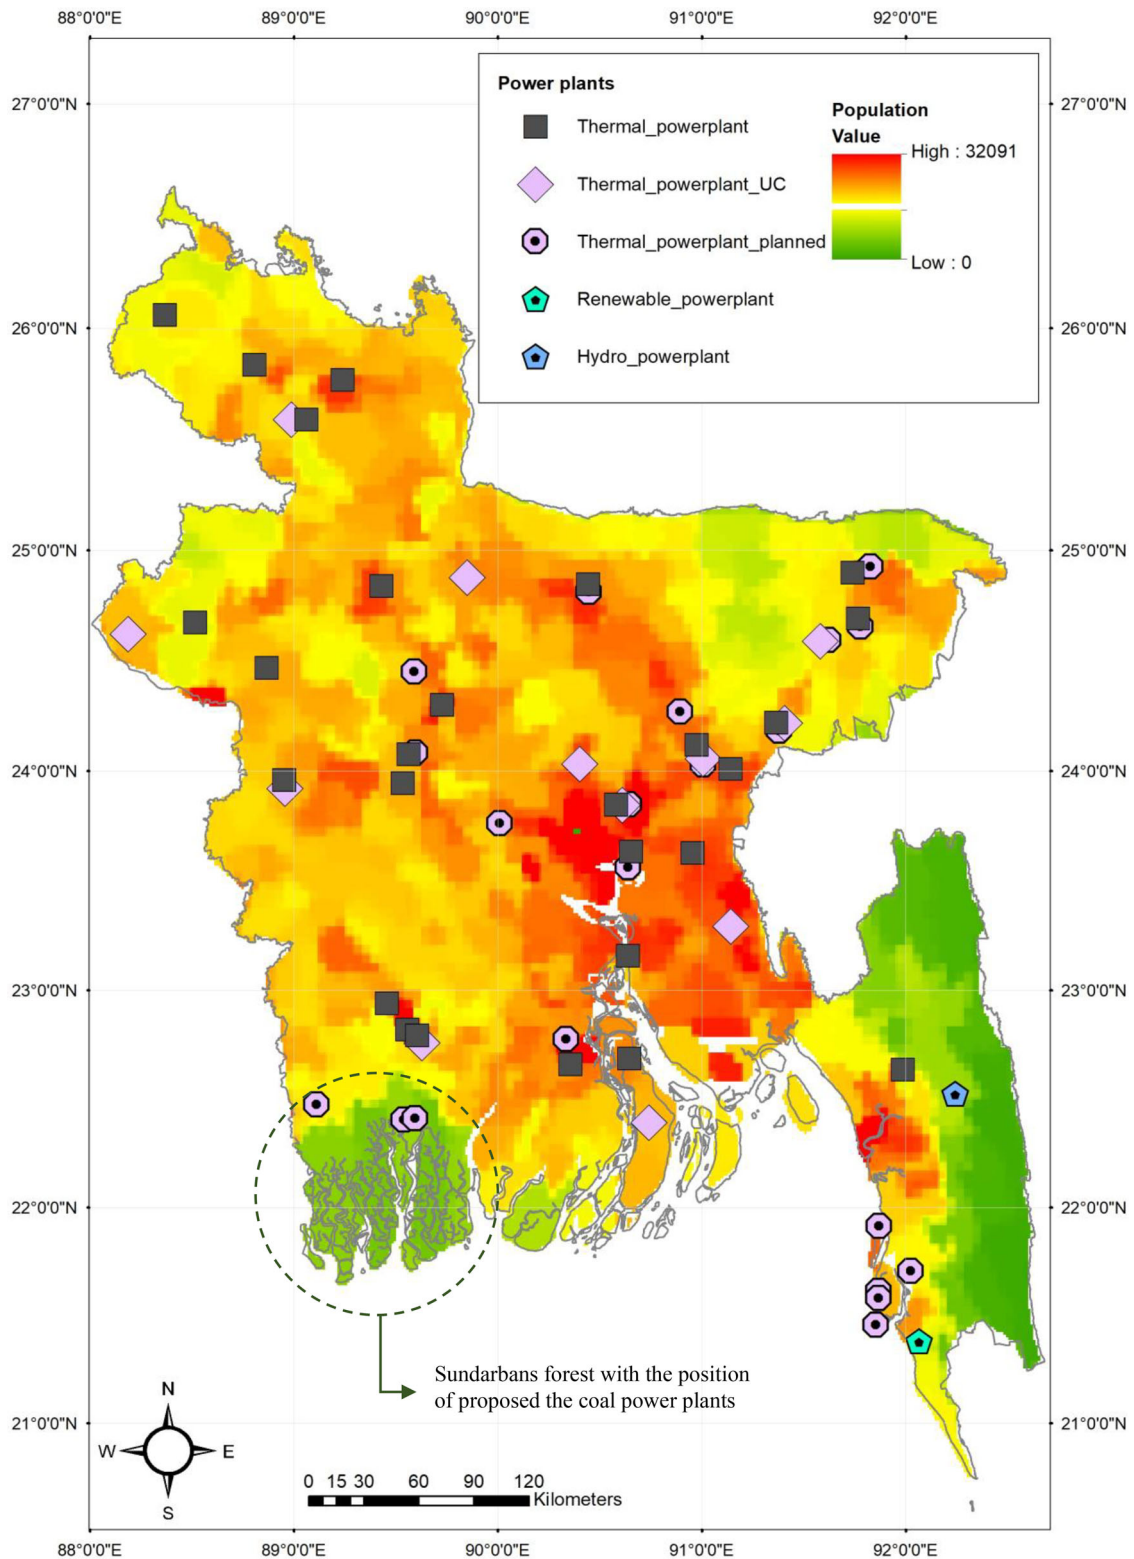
88°0'0"E 89°0'0"E 90°0'0"E 91°0'0"E 92°0'0"E

27°0'0"N 27°0'0"N

Power plants

Thermal_powerplant

Thermal_powerplant_UC

Thermal_powerplant_planned

Renewable_powerplant

Hydro_powerplant

Population Value

High : 32091

Low : 0

26°0'0"N 26°0'0"N

25°0'0"N 25°0'0"N

24°0'0"N 24°0'0"N

23°0'0"N 23°0'0"N

22°0'0"N 22°0'0"N

Sundarbans forest with the position of proposed the coal power plants

21°0'0"N 21°0'0"N

N

W E

S

0 15 30 60 90 120 Kilometers

88°0'0"E 89°0'0"E 90°0'0"E 91°0'0"E 92°0'0"E